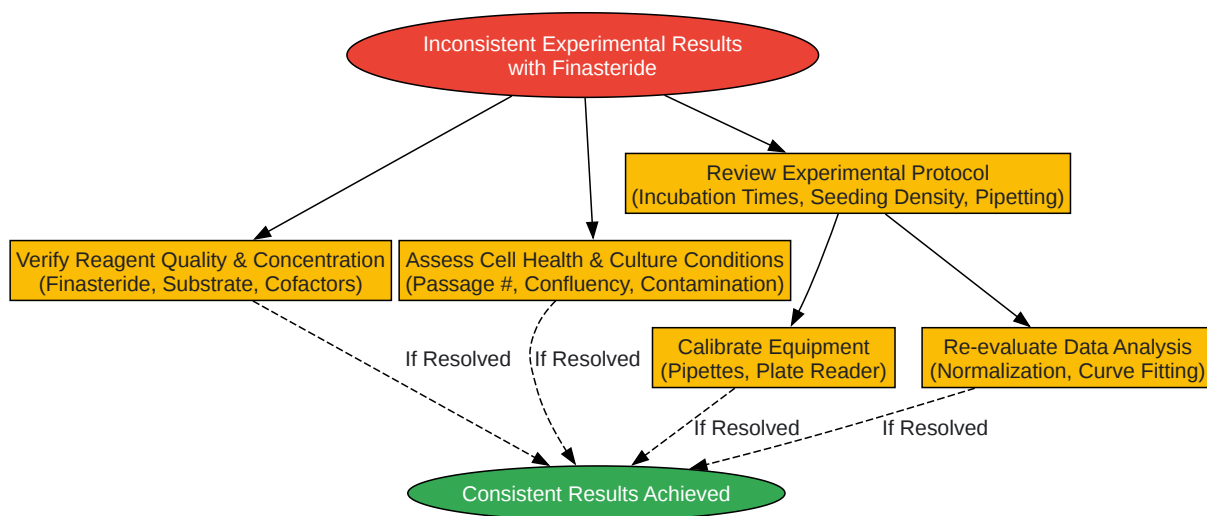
Inconsistent Experimental Results with Finasteride

Review Experimental Protocol
(Incubation Times, Seeding Density, Pipetting)

Verify Reagent Quality & Concentration
(Finasteride, Substrate, Cofactors)

Assess Cell Health & Culture Conditions
(Passage #, Confluency, Contamination)

Calibrate Equipment
(Pipettes, Plate Reader)

Re-evaluate Data Analysis
(Normalization, Curve Fitting)

If Resolved

If Resolved

If Resolved

If Resolved

Consistent Results Achieved